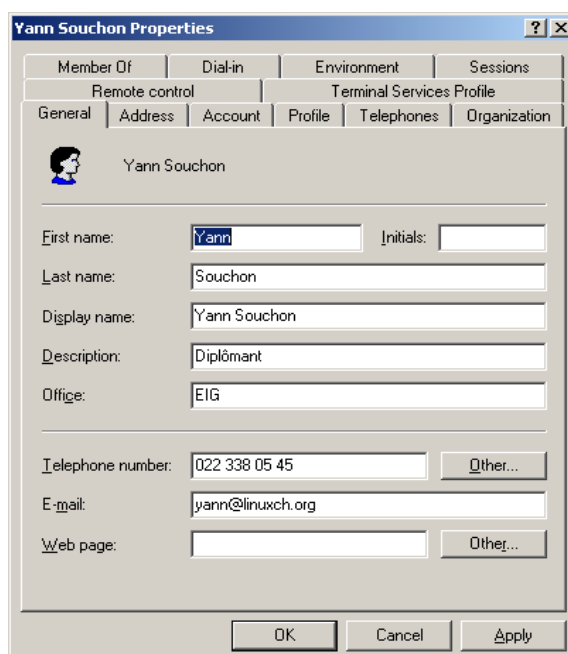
Yann Souchon Properties ? X

Member Of | Dial-in | Environment | Sessions
Remote control | Terminal Services Profile
General | Address | Account | Profile | Telephones | Organization

Yann Souchon

First name: Yann
Initials:
Last name: Souchon
Display name: Yann Souchon
Description: Diplômant
Office: EIG

Telephone number: 022 338 05 45
Other...
E-mail: yann@linuxch.org
Web page:
Other...

OK Cancel Apply